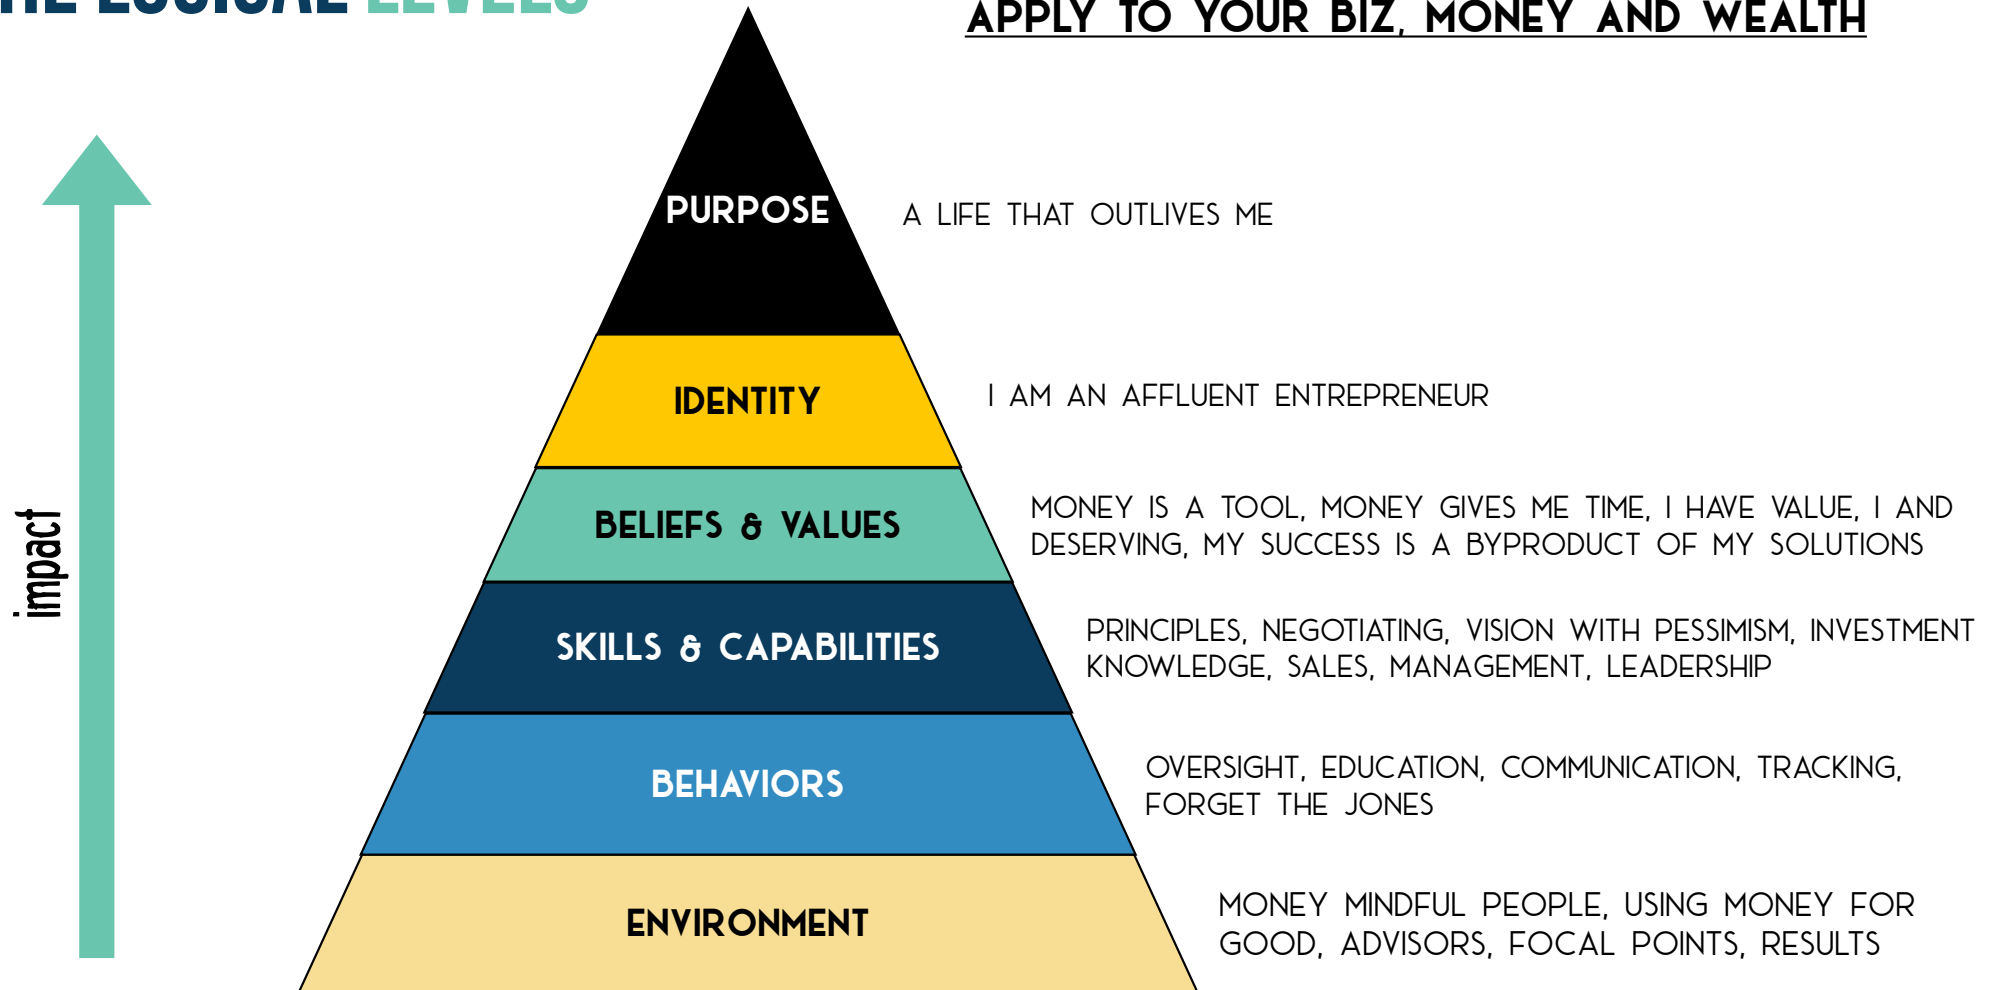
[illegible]

APPLY TO YOUR BIZ, MONEY AND WEALTH

impact

PURPOSE

A LIFE THAT OUTLIVES ME

IDENTITY

I AM AN AFFLUENT ENTREPRENEUR

BELIEFS & VALUES

MONEY IS A TOOL, MONEY GIVES ME TIME, I HAVE VALUE, I AND DESERVING, MY SUCCESS IS A BYPRODUCT OF MY SOLUTIONS

SKILLS & CAPABILITIES

PRINCIPLES, NEGOTIATING, VISION WITH PESSIMISM, INVESTMENT KNOWLEDGE, SALES, MANAGEMENT, LEADERSHIP

BEHAVIORS

OVERSIGHT, EDUCATION, COMMUNICATION, TRACKING, FORGET THE JONES

ENVIRONMENT

MONEY MINDFUL PEOPLE, USING MONEY FOR GOOD, ADVISORS, FOCAL POINTS, RESULTS